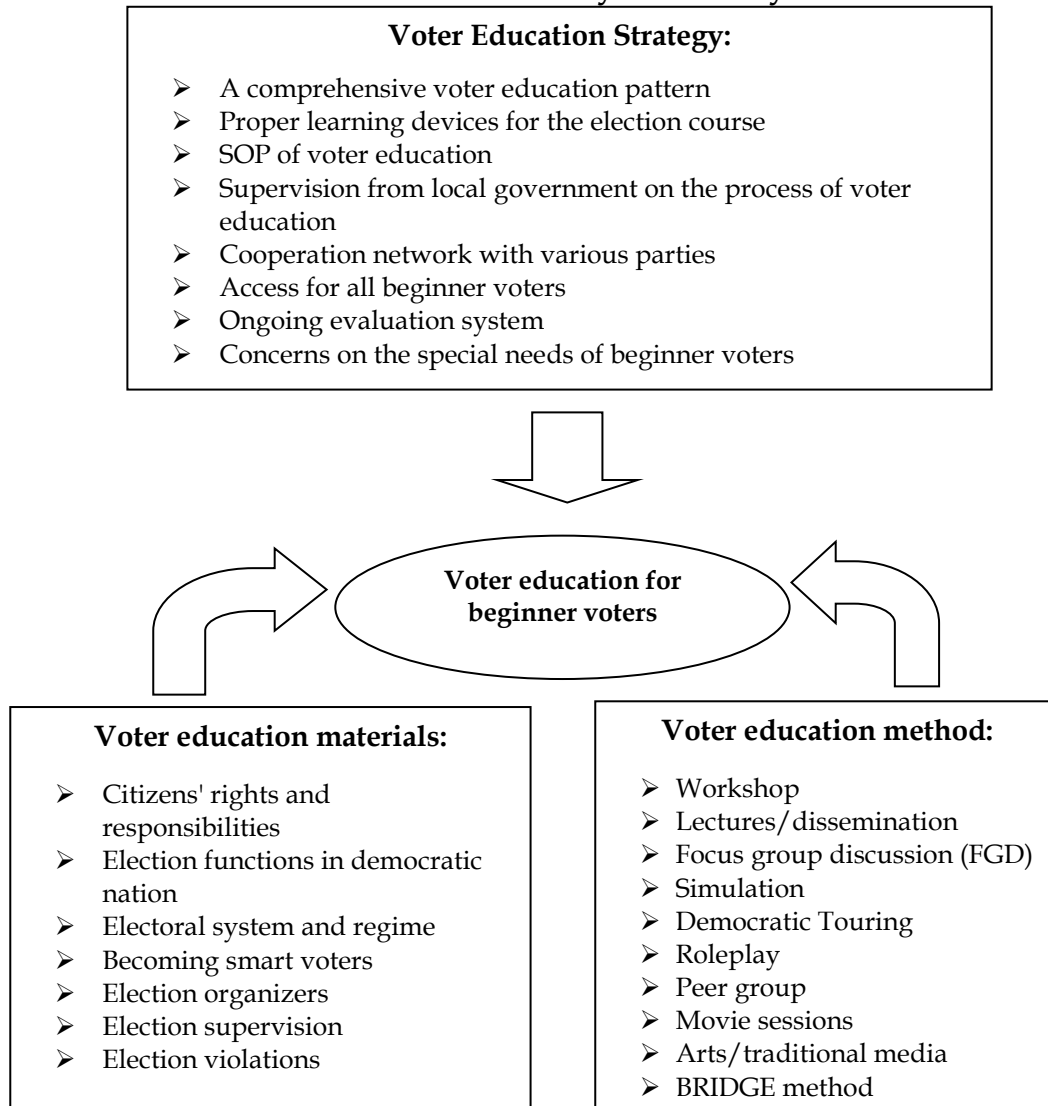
**Voter Education Strategy:**

- A comprehensive voter education pattern
- Proper learning devices for the election course
- SOP of voter education
- Supervision from local government on the process of voter education
- Cooperation network with various parties
- Access for all beginner voters
- Ongoing evaluation system
- Concerns on the special needs of beginner voters

**Voter education for beginner voters**

**Voter education materials:**

- Citizens' rights and responsibilities
- Election functions in democratic nation
- Electoral system and regime
- Becoming smart voters
- Election organizers
- Election supervision
- Election violations

**Voter education method:**

- Workshop
- Lectures/dissemination
- Focus group discussion (FGD)
- Simulation
- Democratic Touring
- Roleplay
- Peer group
- Movie sessions
- Arts/traditional media
- BRIDGE method